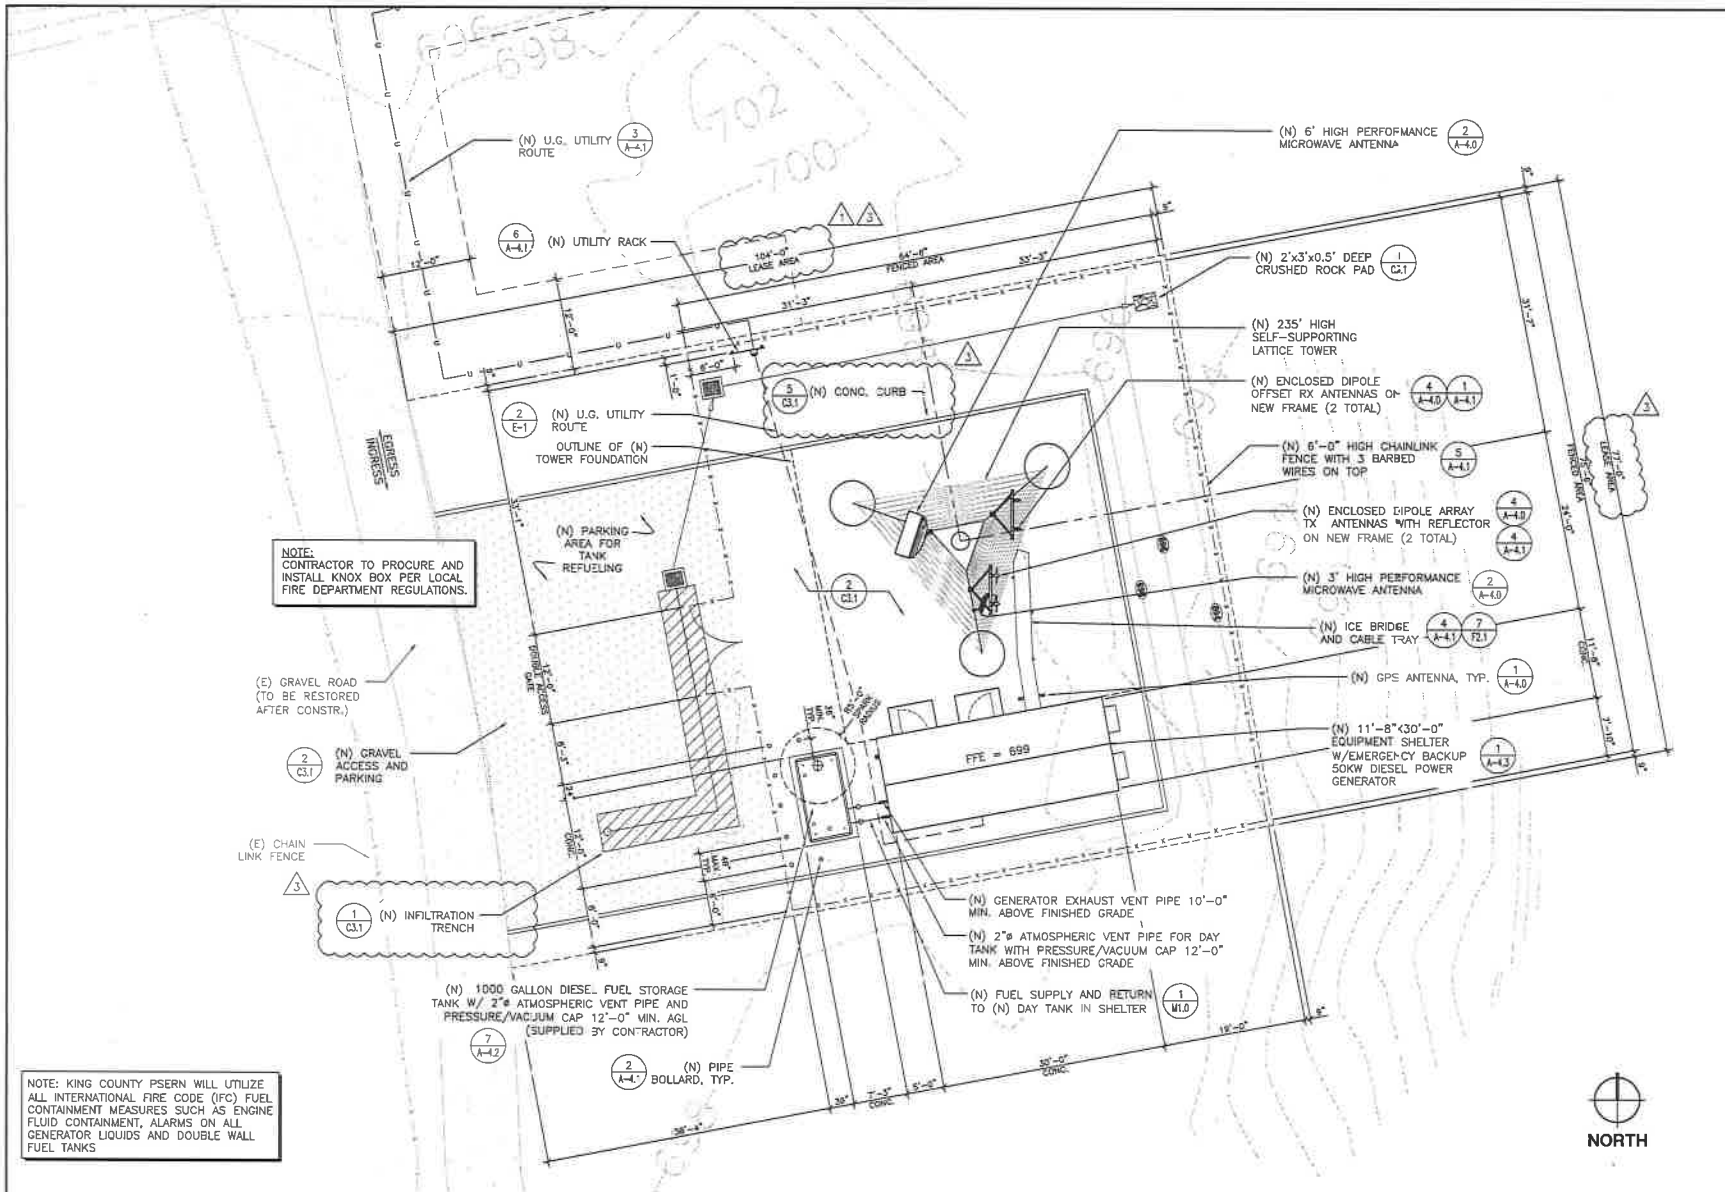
696
698
702
700

(N) U.G. UTILITY ROUTE $\frac{3}{A-4.1}$

(N) 6' HIGH PERFORMANCE MICROWAVE ANTENNA $\frac{2}{A-4.0}$

1 3

$\frac{6}{A-4.1}$ (N) UTILITY RACK

104'-0" LEASE AREA

64'-8" FENCED AREA

33'-3"

12'-0"

31'-3"

12'-0"

(N) 2'x3'x0.5' DEEP CRUSHED ROCK PAD $\frac{1}{C2.1}$

(N) 235' HIGH SELF-SUPPORTING LATTICE TOWER

6'-0"

3

$\frac{5}{C3.1}$ (N) CONC. CURB

(N) ENCLOSED DIPOLE OFFSET RX ANTENNAS ON NEW FRAME (2 TOTAL) $\frac{4}{A-4.0}$ $\frac{1}{A-4.1}$

$\frac{2}{E-1}$ (N) U.G. UTILITY ROUTE

OUTLINE OF (N) TOWER FOUNDATION

(N) 6'-0" HIGH CHAINLINK FENCE WITH 3 BARBED WIRES ON TOP $\frac{5}{A-4.1}$

3

77'-0" LEASE AREA

EGRESS INGRESS

(N) ENCLOSED DIPOLE ARRAY TX ANTENNAS WITH REFLECTOR ON NEW FRAME (2 TOTAL) $\frac{4}{A-4.0}$ $\frac{4}{A-4.1}$

NOTE: CONTRACTOR TO PROCURE AND INSTALL KNOX BOX PER LOCAL FIRE DEPARTMENT REGULATIONS.

(N) PARKING AREA FOR TANK REFUELING

$\frac{2}{C3.1}$

(N) 3' HIGH PERFORMANCE MICROWAVE ANTENNA $\frac{2}{A-4.0}$

(N) ICE BRIDGE AND CABLE TRAY $\frac{4}{A-4.1}$ $\frac{7}{F2.1}$

12'-0" DOUBLE ACCESS GATE

(E) GRAVEL ROAD (TO BE RESTORED AFTER CONSTR.)

(N) GPS ANTENNA, TYP. $\frac{1}{A-4.0}$

$\frac{2}{C3.1}$ (N) GRAVEL ACCESS AND PARKING

FFE = 699

(N) 11'-8"x30'-0" EQUIPMENT SHELTER W/EMERGENCY BACKUP 50KW DIESEL POWER GENERATOR $\frac{1}{A-4.3}$

(E) CHAIN LINK FENCE

3

$\frac{1}{C3.1}$ (N) INFILTRATION TRENCH

(N) GENERATOR EXHAUST VENT PIPE 10'-0" MIN. ABOVE FINISHED GRADE

(N) 2"ø ATMOSPHERIC VENT PIPE FOR DAY TANK WITH PRESSURE/VACUUM CAP 12'-0" MIN. ABOVE FINISHED GRADE

(N) 1000 GALLON DIESEL FUEL STORAGE TANK W/ 2"ø ATMOSPHERIC VENT PIPE AND PRESSURE/VACUUM CAP 12'-0" MIN. AGL (SUPPLIED BY CONTRACTOR) $\frac{7}{A-4.2}$

(N) FUEL SUPPLY AND RETURN TO (N) DAY TANK IN SHELTER $\frac{1}{M1.0}$

$\frac{2}{A-4.1}$ (N) PIPE BOLLARD, TYP.

19'-0"

30'-0" CONC.

36"
7'-3" CONC.
5'-0"
38'-4"

NOTE: KING COUNTY PSERN WILL UTILIZE ALL INTERNATIONAL FIRE CODE (IFC) FUEL CONTAINMENT MEASURES SUCH AS ENGINE FLUID CONTAINMENT, ALARMS ON ALL GENERATOR LIQUIDS AND DOUBLE WALL FUEL TANKS

NORTH